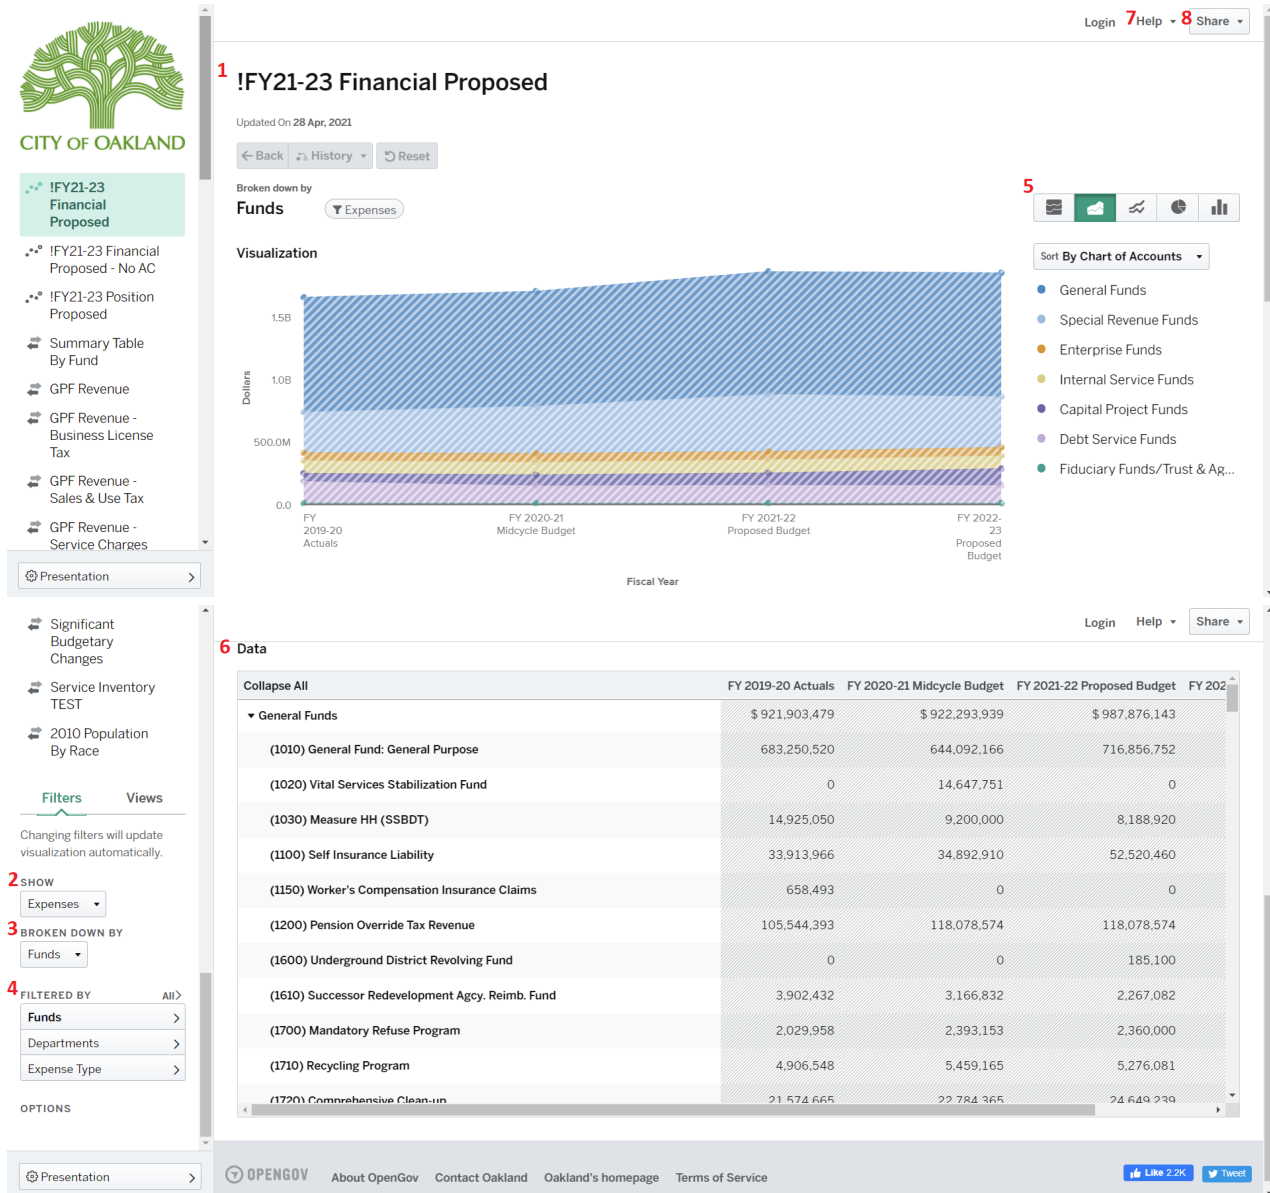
CITY OF OAKLAND

!FY21-23 Financial Proposed

!FY21-23 Financial Proposed - No AC

!FY21-23 Position Proposed

Summary Table By Fund

GPF Revenue

GPF Revenue - Business License Tax

GPF Revenue - Sales & Use Tax

GPF Revenue - Service Charges

Presentation

Login 7 Help 8 Share

1 !FY21-23 Financial Proposed

Updated On 28 Apr, 2021

Back History Reset

Broken down by

Funds Expenses

5

Visualization

Sort By Chart of Accounts

General Funds
Special Revenue Funds
Enterprise Funds
Internal Service Funds
Capital Project Funds
Debt Service Funds
Fiduciary Funds/Trust & Ag...

Dollars

1.5B
1.0B
500.0M
0.0

FY 2019-20 Actuals
FY 2020-21 Midcycle Budget
FY 2021-22 Proposed Budget
FY 2022-23 Proposed Budget

Fiscal Year

Significant Budgetary Changes

Service Inventory TEST

2010 Population By Race

Filters Views

Changing filters will update visualization automatically.

2 SHOW
Expenses

3 BROKEN DOWN BY
Funds

4 FILTERED BY All

Funds
Departments
Expense Type

OPTIONS

Presentation

Login Help Share

6 Data

| Collapse All | FY 2019-20 Actuals | FY 2020-21 Midcycle Budget | FY 2021-22 Proposed Budget | FY 202 |
|---|---|---|---|---|
| General Funds | $ 921,903,479 | $ 922,293,939 | $ 987,876,143 | |
| (1010) General Fund: General Purpose | 683,250,520 | 644,092,166 | 716,856,752 | |
| (1020) Vital Services Stabilization Fund | 0 | 14,647,751 | 0 | |
| (1030) Measure HH (SSBDT) | 14,925,050 | 9,200,000 | 8,188,920 | |
| (1100) Self Insurance Liability | 33,913,966 | 34,892,910 | 52,520,460 | |
| (1150) Worker's Compensation Insurance Claims | 658,493 | 0 | 0 | |
| (1200) Pension Override Tax Revenue | 105,544,393 | 118,078,574 | 118,078,574 | |
| (1600) Underground District Revolving Fund | 0 | 0 | 185,100 | |
| (1610) Successor Redevelopment Agcy. Reimb. Fund | 3,902,432 | 3,166,832 | 2,267,082 | |
| (1700) Mandatory Refuse Program | 2,029,958 | 2,393,153 | 2,360,000 | |
| (1710) Recycling Program | 4,906,548 | 5,459,165 | 5,276,081 | |
| (1720) Comprehensive Clean-up | 21,574,665 | 22,784,365 | 24,649,239 | |

OPENGOV About OpenGov Contact Oakland Oakland's homepage Terms of Service

Like 2.2K Tweet